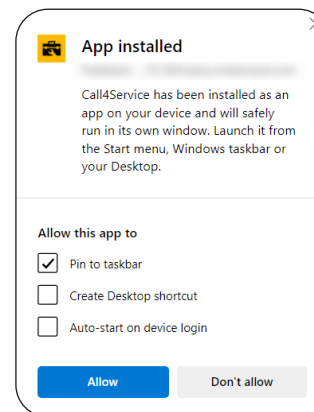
App installed

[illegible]

Call4Service has been installed as an app on your device and will safely run in its own window. Launch it from the Start menu, Windows taskbar or your Desktop.

Allow this app to

Pin to taskbar

Create Desktop shortcut

Auto-start on device login

Allow

Don't allow